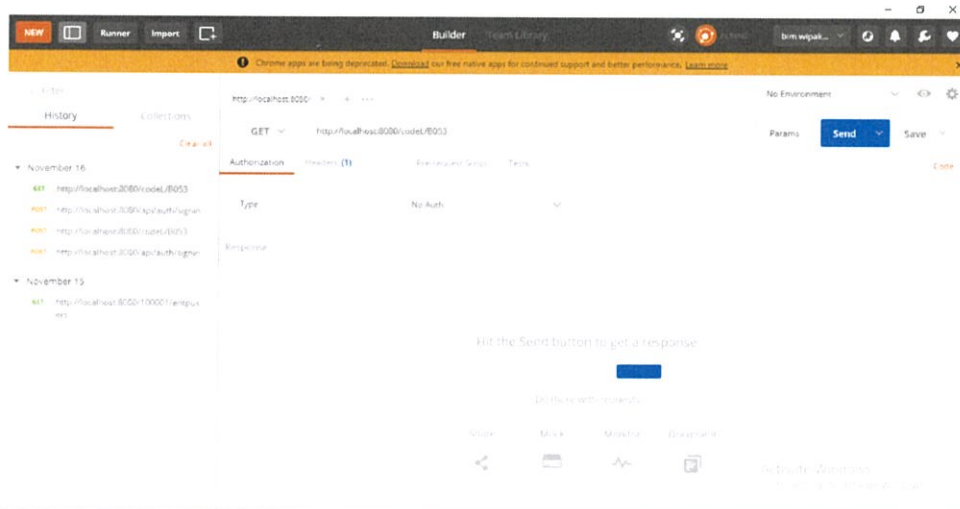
NEW Runner Import Builder Team Library bim wipak...

Chrome apps are being deprecated. Download our free native apps for continued support and better performance. Learn more

Filter

History Collections

Clear all

November 16

GET http://localhost:8080/codeL/B053

POST http://localhost:8080/api/auth/signin

POST http://localhost:8080/codeL/B053

POST http://localhost:8080/api/auth/signin

November 15

GET http://localhost:8080/100001/antepusext

http://localhost:8080/ × + ···

No Environment

GET http://localhost:8080/codeL/B053 Params Send Save

Authorization Headers (1) Pre-request Script Tests Code

Type No Auth

Response

Hit the Send button to get a response.

Do more with requests

Share Mock Monitor Document

Activate Windows